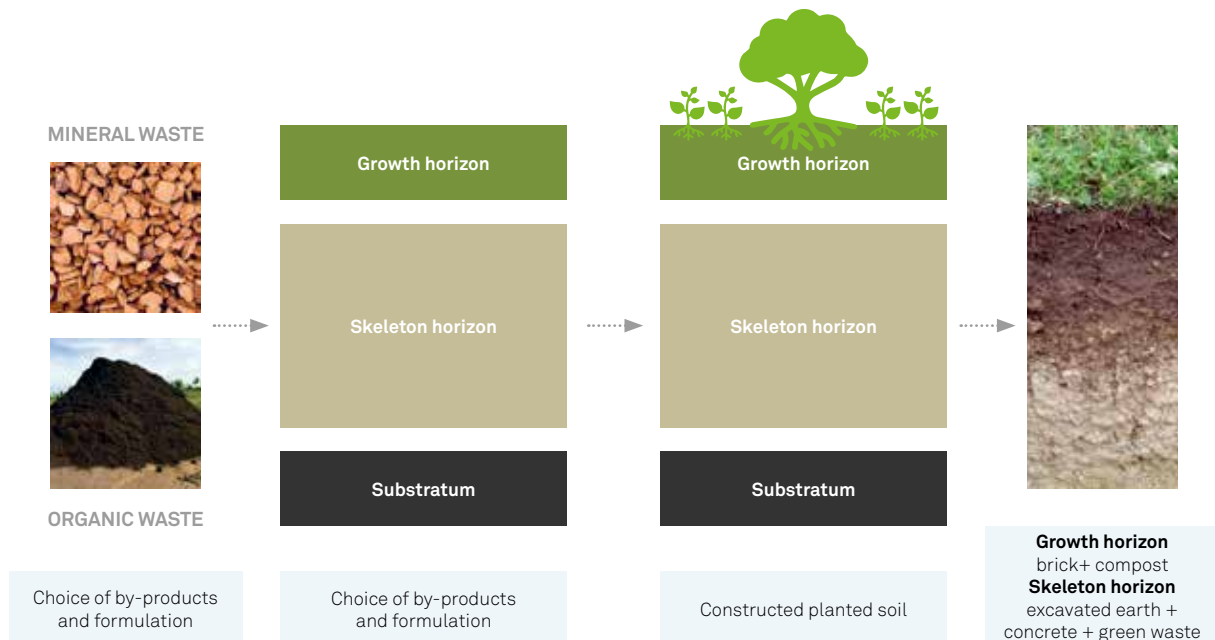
MINERAL WASTE

ORGANIC WASTE

Growth horizon

Skeleton horizon

Substratum

Growth horizon

Skeleton horizon

Substratum

Growth horizon
brick+ compost
Skeleton horizon
excavated earth + concrete + green waste

Choice of by-products and formulation

Choice of by-products and formulation

Constructed planted soil